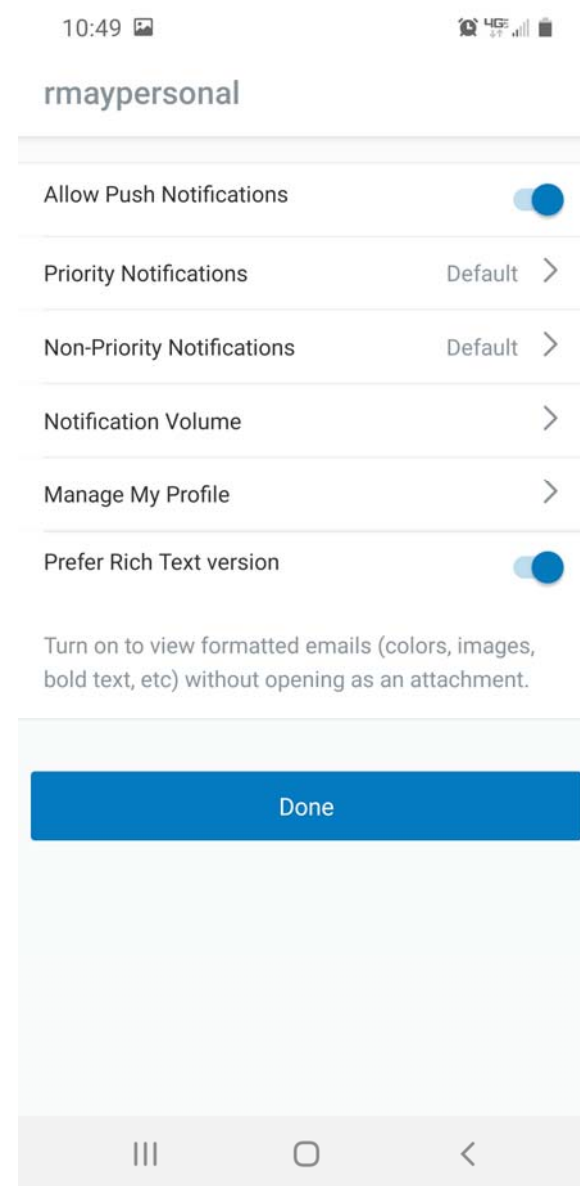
10:49

4G

rmaypersonal

Allow Push Notifications

Priority Notifications Default

Non-Priority Notifications Default

Notification Volume

Manage My Profile

Prefer Rich Text version

Turn on to view formatted emails (colors, images, bold text, etc) without opening as an attachment.

Done